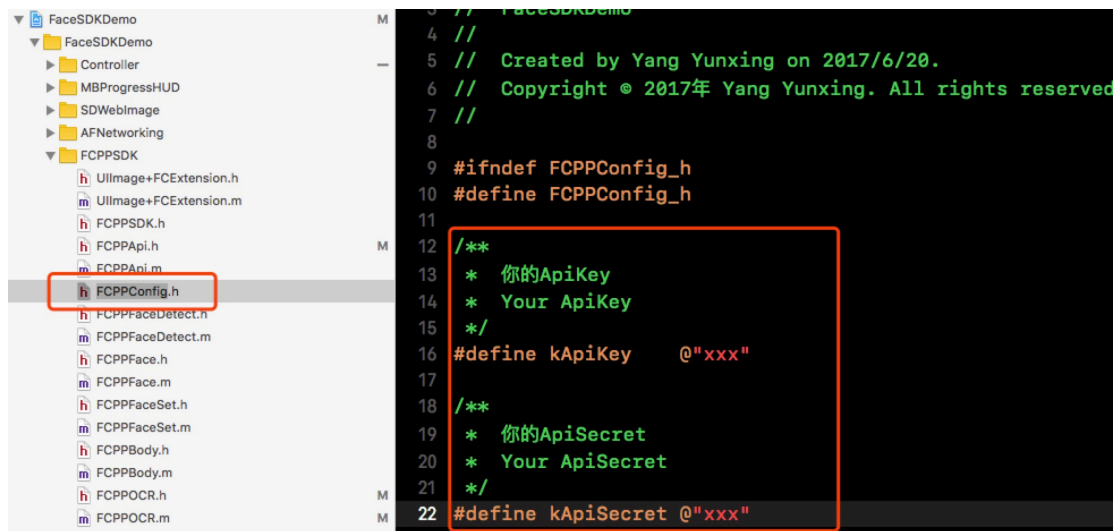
FaceSDKDemo M
FaceSDKDemo
Controller
MBProgressHUD
SDWebImage
AFNetworking
FCPPSDK
UIImage+FCExtension.h
UIImage+FCExtension.m
FCPPSDK.h
FCPPApi.h M
FCPPApi.m
FCPPConfig.h
FCPPFaceDetect.h
FCPPFaceDetect.m
FCPPFace.h
FCPPFace.m
FCPPFaceSet.h
FCPPFaceSet.m
FCPPBody.h
FCPPBody.m
FCPPOCR.h M
FCPPOCR.m M

3 // FaceSDKDemo
4 //
5 // Created by Yang Yunxing on 2017/6/20.
6 // Copyright © 2017年 Yang Yunxing. All rights reserved
7 //
8
9 #ifndef FCPPConfig_h
10 #define FCPPConfig_h
11
12 /**
13 * 你的ApiKey
14 * Your ApiKey
15 */
16 #define kApiKey @"xxx"
17
18 /**
19 * 你的ApiSecret
20 * Your ApiSecret
21 */
22 #define kApiSecret @"xxx"